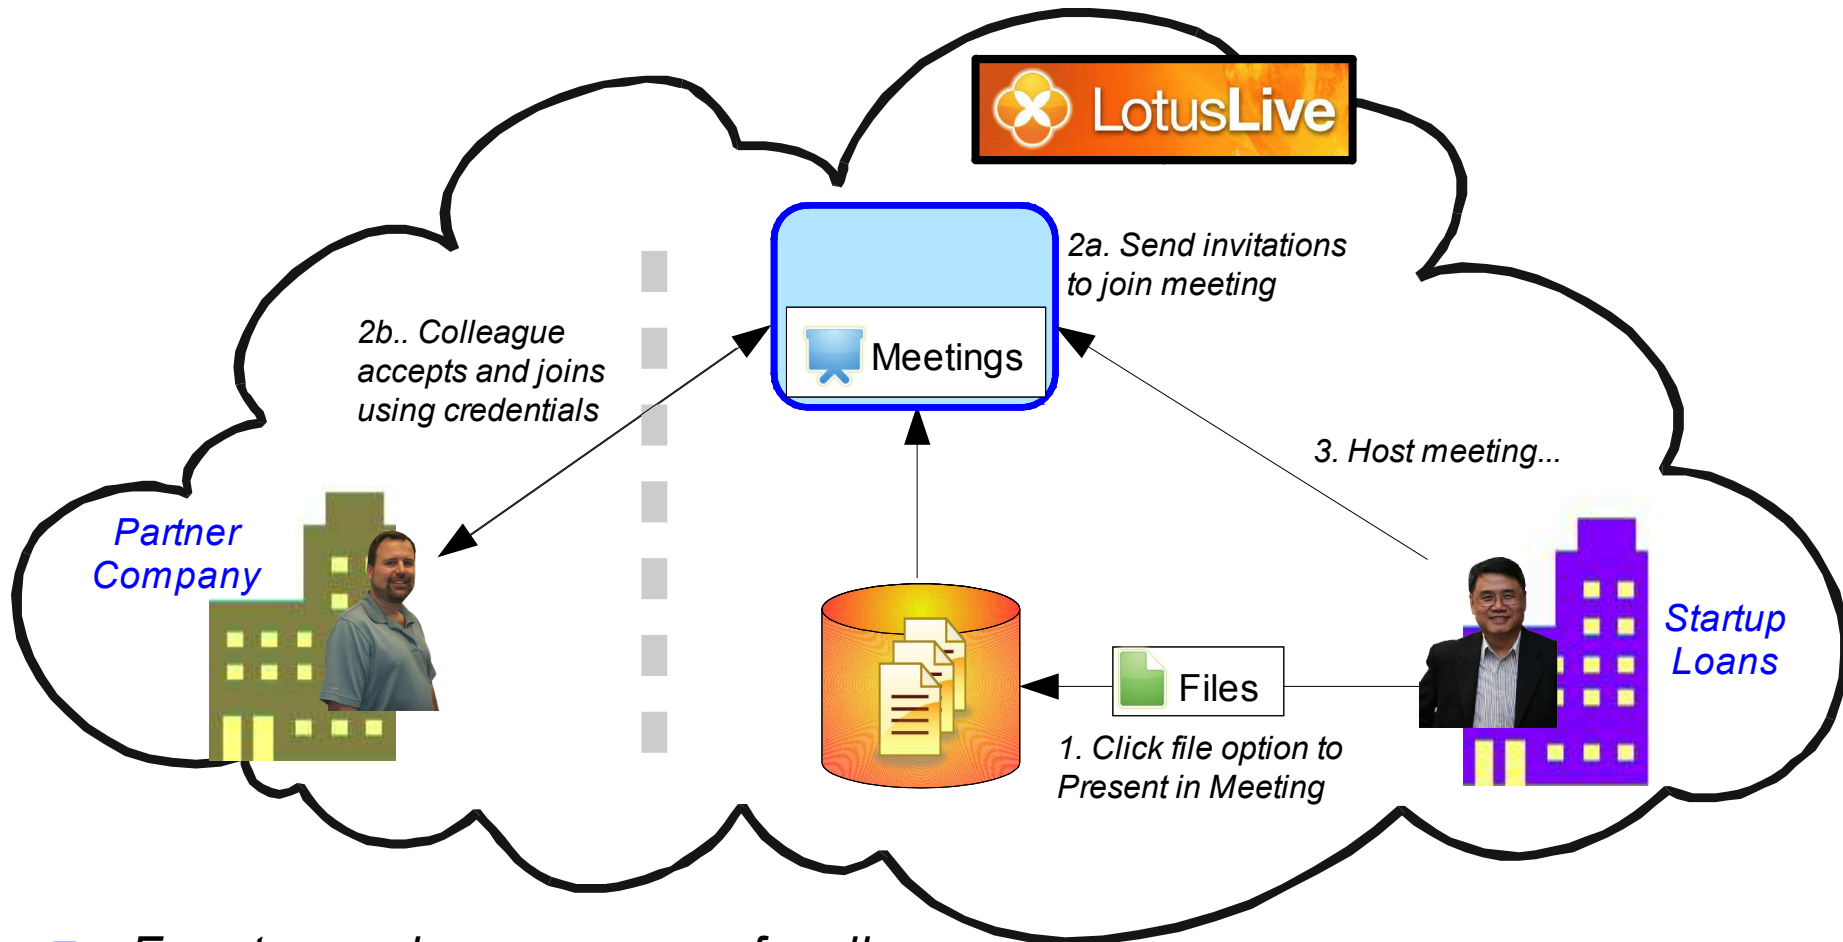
LotusLive

2a. Send invitations to join meeting

Meetings

2b.. Colleague accepts and joins using credentials

3. Host meeting...

Partner Company

Startup Loans

Files

1. Click file option to Present in Meeting

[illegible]